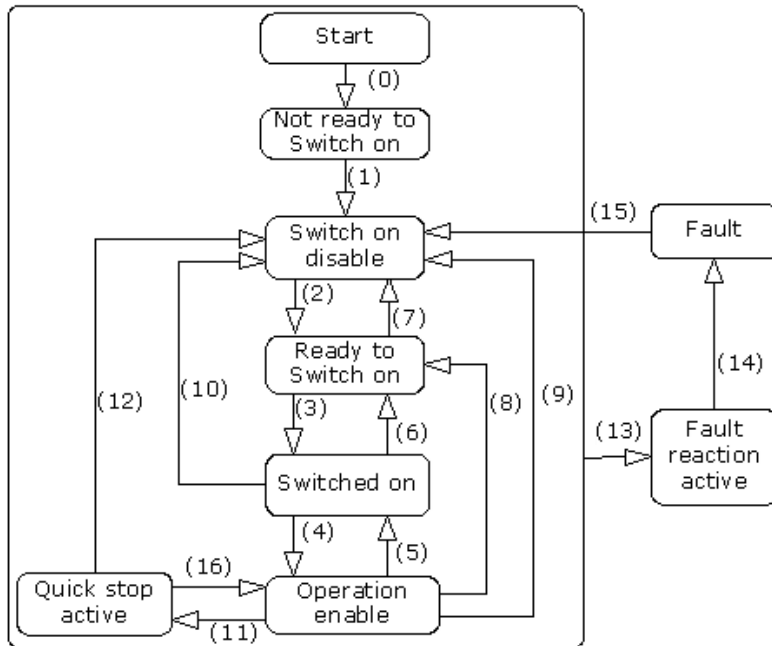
Start

(0)

Not ready to Switch on

(1)

(15)

Fault

Switch on disable

(2)

(7)

Ready to Switch on

(14)

(12)

(10)

(8)

(9)

(3)

(6)

(13)

Fault reaction active

Switched on

(4)

(5)

Quick stop active

(16)

Operation enable

(11)